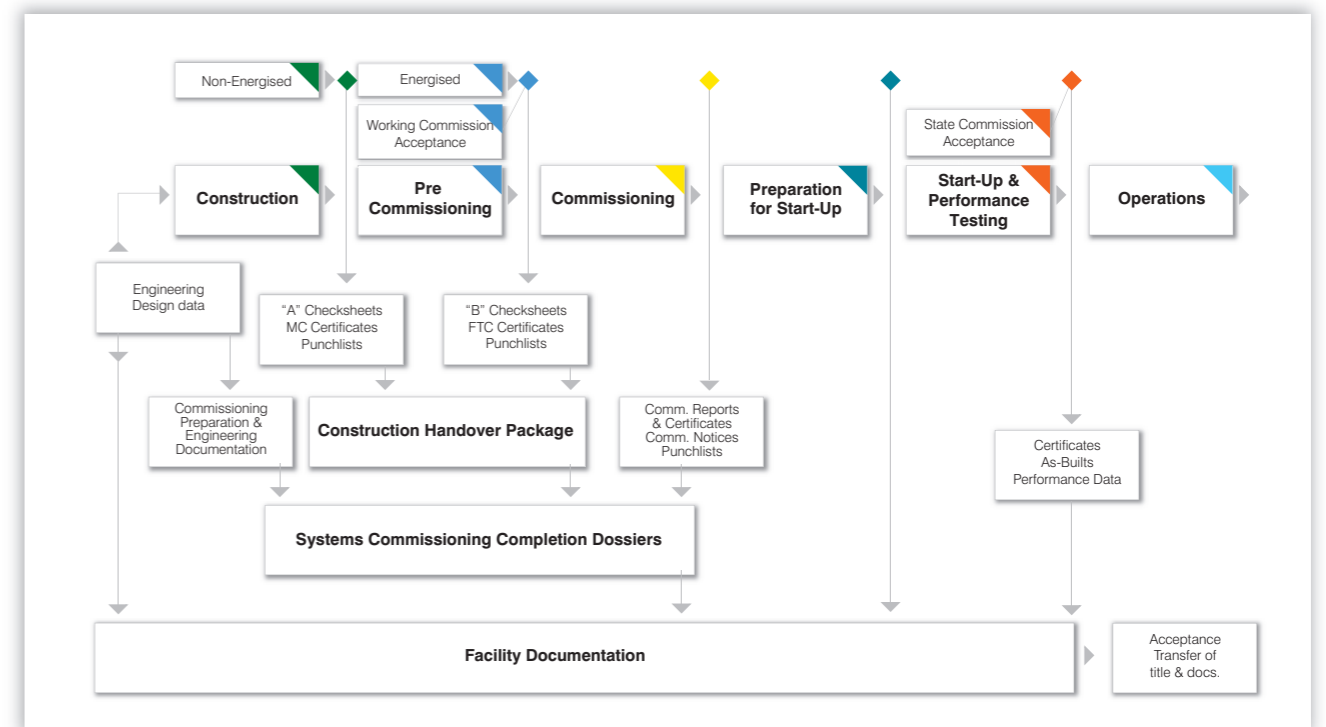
Non-Energised

Energised

Working Commission Acceptance

State Commission Acceptance

Construction

Pre Commissioning

Commissioning

Preparation for Start-Up

Start-Up & Performance Testing

Operations

Engineering Design data

"A" Checksheets
MC Certificates
Punchlists

"B" Checksheets
FTC Certificates
Punchlists

Commissioning Preparation & Engineering Documentation

Construction Handover Package

Comm. Reports & Certificates
Comm. Notices
Punchlists

Certificates
As-Builts
Performance Data

Systems Commissioning Completion Dossiers

Facility Documentation

Acceptance
Transfer of title & docs.